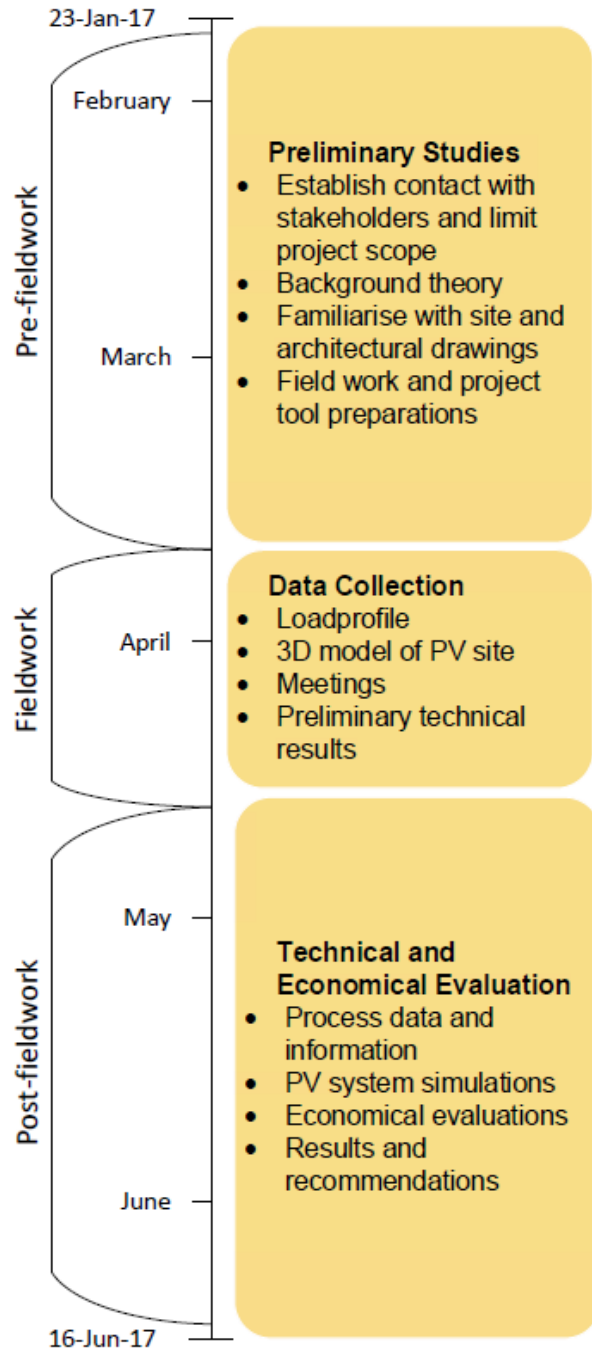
23-Jan-17

February

Pre-fieldwork

March

**Preliminary Studies**
- Establish contact with stakeholders and limit project scope
- Background theory
- Familiarise with site and architectural drawings
- Field work and project tool preparations

Fieldwork

April

**Data Collection**
- Loadprofile
- 3D model of PV site
- Meetings
- Preliminary technical results

Post-fieldwork

May

June

**Technical and Economical Evaluation**
- Process data and information
- PV system simulations
- Economical evaluations
- Results and recommendations

16-Jun-17